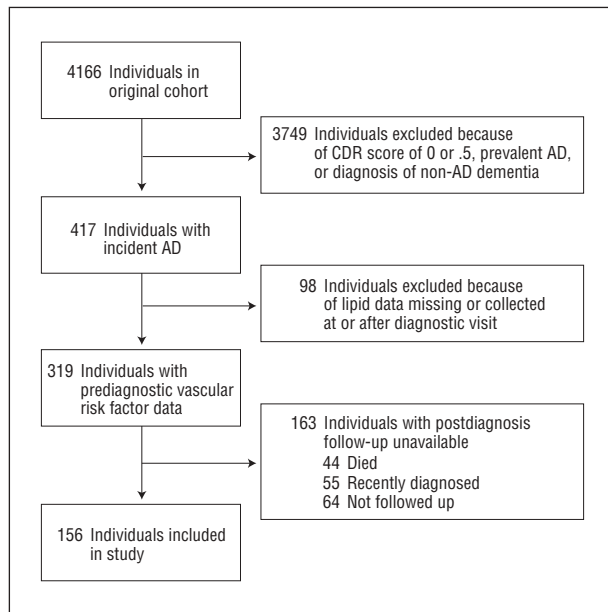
4166 Individuals in original cohort

3749 Individuals excluded because of CDR score of 0 or .5, prevalent AD, or diagnosis of non-AD dementia

417 Individuals with incident AD

98 Individuals excluded because of lipid data missing or collected at or after diagnostic visit

319 Individuals with prediagnostic vascular risk factor data

163 Individuals with postdiagnosis follow-up unavailable
44 Died
55 Recently diagnosed
64 Not followed up

156 Individuals included in study